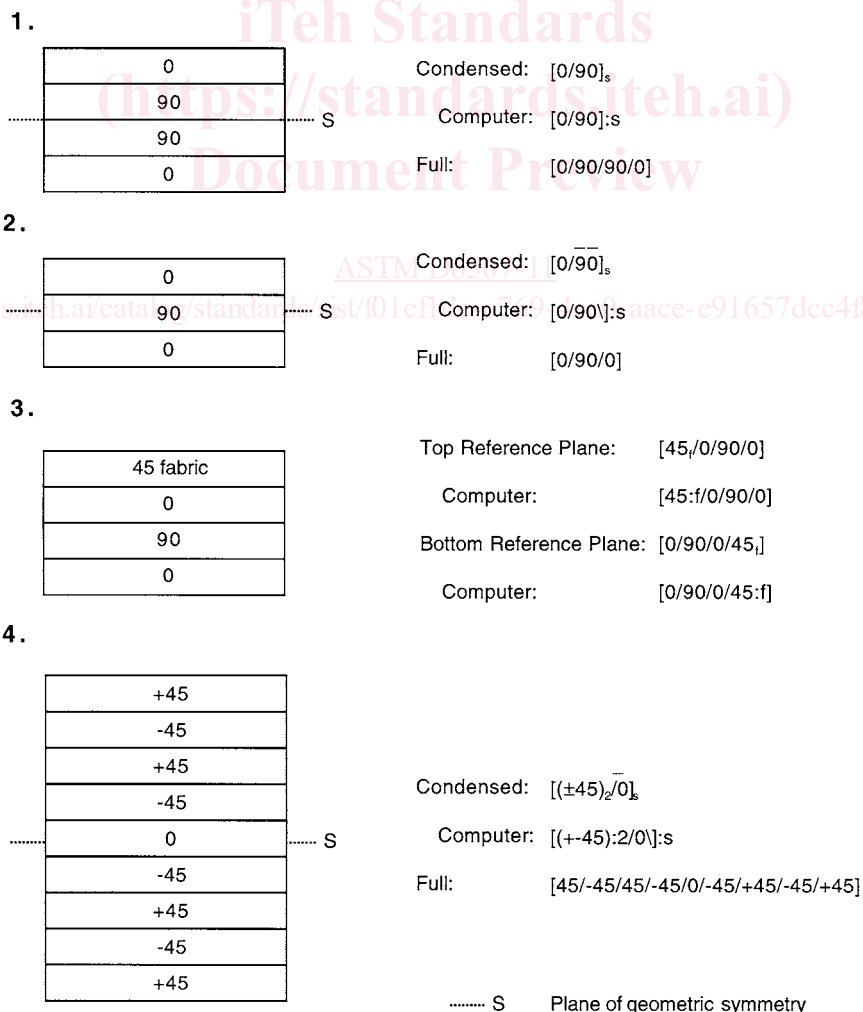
iTeh Standards
(https://standards.iteh.ai)
Document Preview

1.

| 0 |
|---|
| 90 |
| 90 |
| 0 |

S

Condensed: $[0/90]_s$

Computer: [0/90]:s

Full: [0/90/90/0]

2.

| 0 |
|---|
| 90 |
| 0 |

S

ASTM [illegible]

https://standards.iteh.ai/catalog/standards/sist/f01cf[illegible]aace-e91657dcc4f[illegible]

Condensed: $[0/\overline{90}]_s$

Computer: [0/90\]:s

Full: [0/90/0]

3.

| 45 fabric |
|---|
| 0 |
| 90 |
| 0 |

Top Reference Plane: $[45_f/0/90/0]$

Computer: [45:f/0/90/0]

Bottom Reference Plane: $[0/90/0/45_f]$

Computer: [0/90/0/45:f]

4.

| +45 |
|---|
| -45 |
| +45 |
| -45 |
| 0 |
| -45 |
| +45 |
| -45 |
| +45 |

S

Condensed: $[(\pm45)_2/\overline{0}]_s$

Computer: [(+-45):2/0\]:s

Full: [45/-45/45/-45/0/-45/+45/-45/+45]

S Plane of geometric symmetry